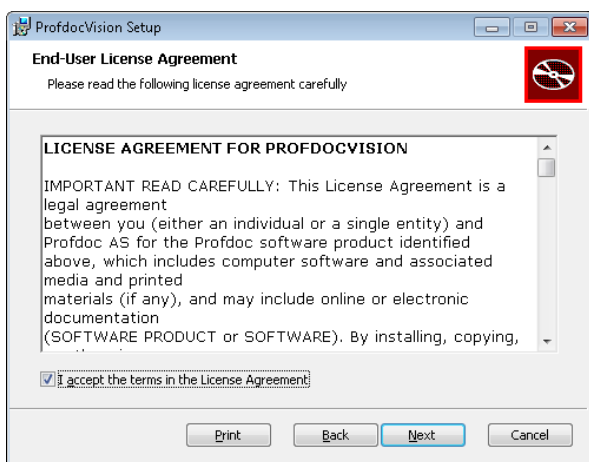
ProfdocVision Setup

End-User License Agreement

Please read the following license agreement carefully

LICENSE AGREEMENT FOR PROFDOCVISION

IMPORTANT READ CAREFULLY: This License Agreement is a legal agreement
between you (either an individual or a single entity) and Profdoc AS for the Profdoc software product identified above, which includes computer software and associated media and printed
materials (if any), and may include online or electronic documentation
(SOFTWARE PRODUCT or SOFTWARE). By installing, copying, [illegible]

I accept the terms in the License Agreement

Print | Back | Next | Cancel